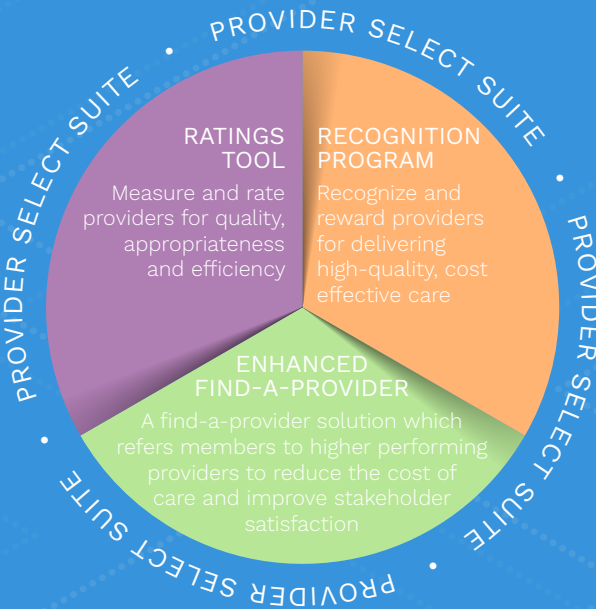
PROVIDER SELECT SUITE • PROVIDER SELECT SUITE • PROVIDER SELECT SUITE • PROVIDER SELECT SUITE •

RATINGS TOOL

Measure and rate providers for quality, appropriateness and efficiency

RECOGNITION PROGRAM

Recognize and reward providers for delivering high-quality, cost effective care

ENHANCED FIND-A-PROVIDER

A find-a-provider solution which refers members to higher performing providers to reduce the cost of care and improve stakeholder satisfaction